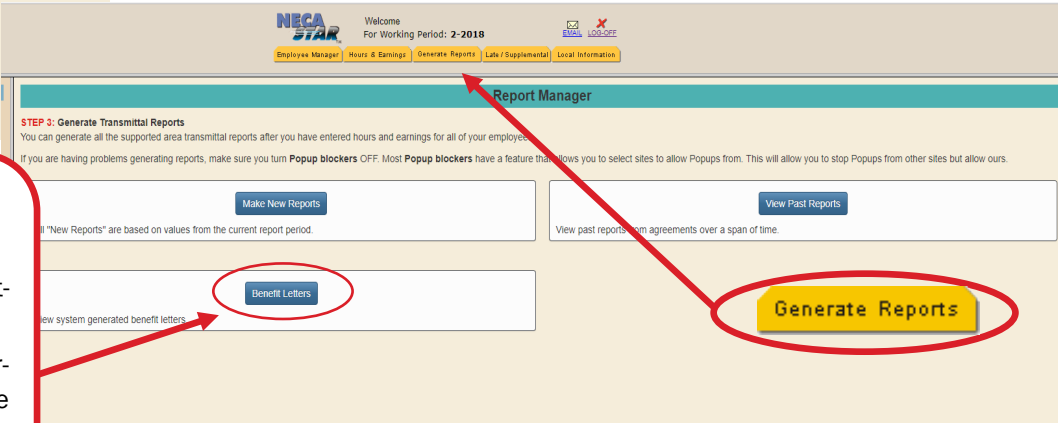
NECA STAR

Welcome
For Working Period: 2-2018

EMAIL LOG-OFF

Employee Manager | Hours & Earnings | Generate Reports | Late / Supplemental | Local Information

Report Manager

STEP 3: Generate Transmittal Reports
You can generate all the supported area transmittal reports after you have entered hours and earnings for all of your employee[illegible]

If you are having problems generating reports, make sure you turn Popup blockers OFF. Most Popup blockers have a feature that allows you to select sites to allow Popups from. This will allow you to stop Popups from other sites but allow ours.

Make New Reports

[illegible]ll "New Reports" are based on values from the current report period.

View Past Reports

View past reports from agreements over a span of time.

Benefit Letters

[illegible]ew system generated benefit letters.

Generate Reports

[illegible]-

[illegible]-
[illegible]e